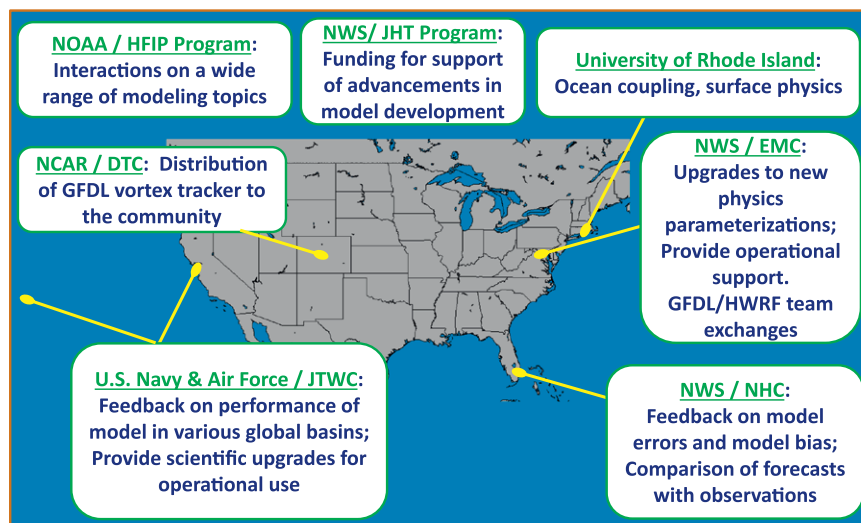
NOAA / HFIP Program: Interactions on a wide range of modeling topics

NWS/ JHT Program: Funding for support of advancements in model development

University of Rhode Island: Ocean coupling, surface physics

NCAR / DTC: Distribution of GFDL vortex tracker to the community

NWS / EMC: Upgrades to new physics parameterizations; Provide operational support. GFDL/HWRF team exchanges

U.S. Navy & Air Force / JTWC: Feedback on performance of model in various global basins; Provide scientific upgrades for operational use

NWS / NHC: Feedback on model errors and model bias; Comparison of forecasts with observations